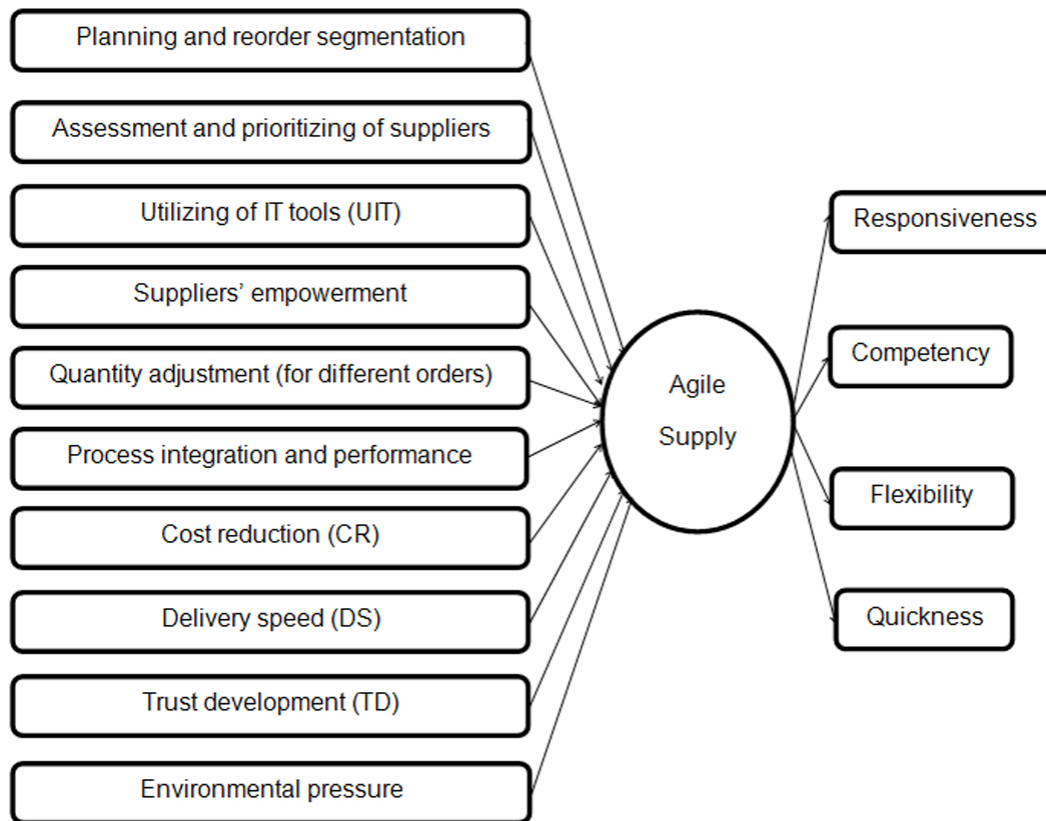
Planning and reorder segmentation

Assessment and prioritizing of suppliers

Utilizing of IT tools (UIT)

Suppliers' empowerment

Quantity adjustment (for different orders)

Process integration and performance

Cost reduction (CR)

Delivery speed (DS)

Trust development (TD)

Environmental pressure

Agile Supply

Responsiveness

Competency

Flexibility

Quickness